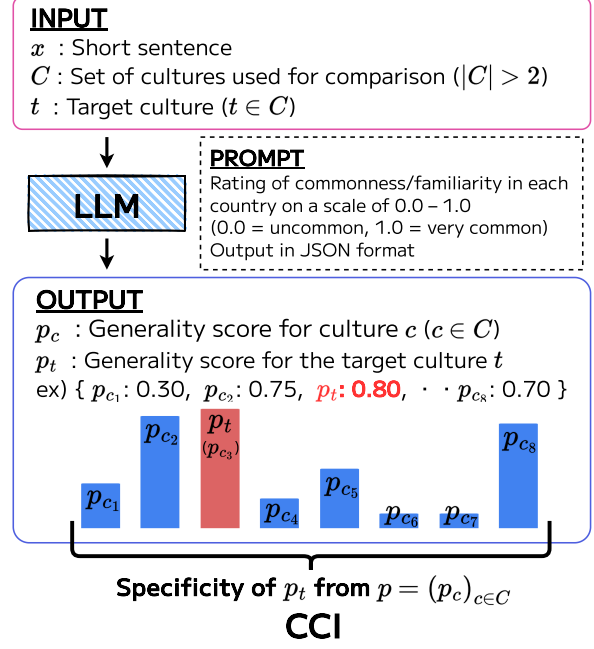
INPUT

$x$ : Short sentence

$C$ : Set of cultures used for comparison ($|C| > 2$)

$t$ : Target culture ($t \in C$)

LLM

PROMPT

Rating of commonness/familiarity in each country on a scale of 0.0 – 1.0 (0.0 = uncommon, 1.0 = very common) Output in JSON format

OUTPUT

$p_c$ : Generality score for culture $c$ ($c \in C$)

$p_t$ : Generality score for the target culture $t$

ex) { $p_{c_1}$: 0.30, $p_{c_2}$: 0.75, $p_t$: 0.80, · · $p_{c_8}$: 0.70 }

$p_{c_1}$ $p_{c_2}$ $p_t$ ($p_{c_3}$) $p_{c_4}$ $p_{c_5}$ $p_{c_6}$ $p_{c_7}$ $p_{c_8}$

Specificity of $p_t$ from $p = (p_c)_{c \in C}$

CCI